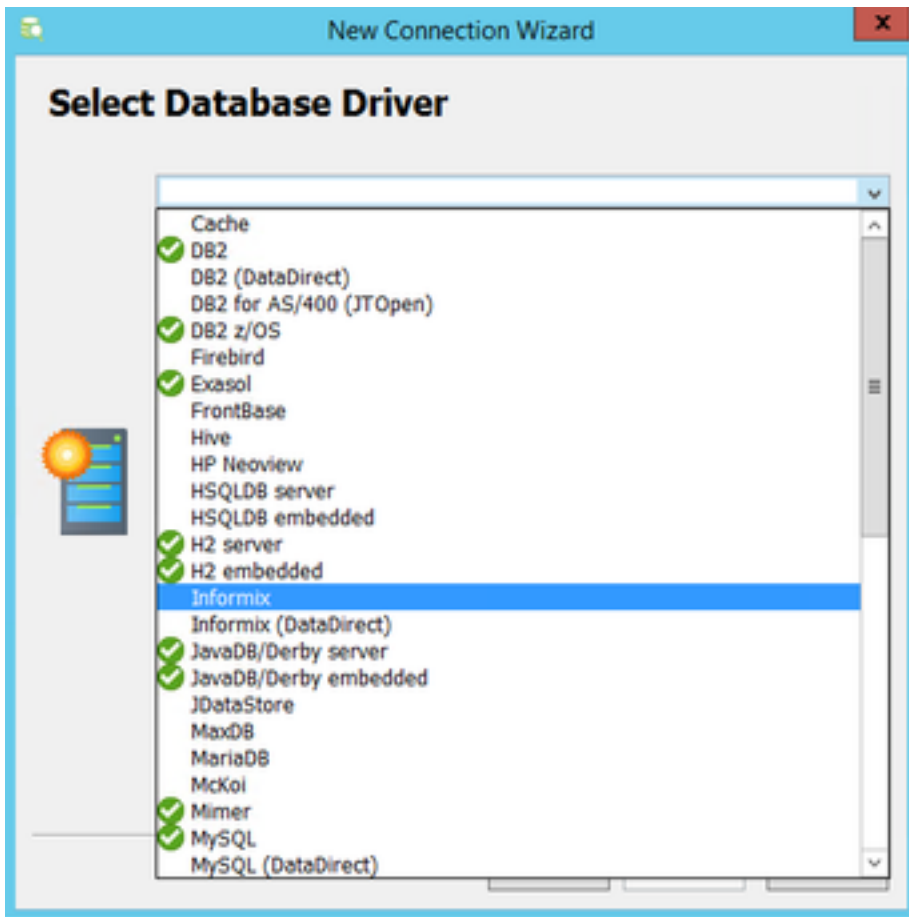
New Connection Wizard

Select Database Driver

Cache
DB2
DB2 (DataDirect)
DB2 for AS/400 (JTOpen)
DB2 z/OS
Firebird
Exasol
FrontBase
Hive
HP Neoview
HSQLDB server
HSQLDB embedded
H2 server
H2 embedded
Informix
Informix (DataDirect)
JavaDB/Derby server
JavaDB/Derby embedded
JDataStore
MaxDB
MariaDB
McKoi
Mimer
MySQL
MySQL (DataDirect)